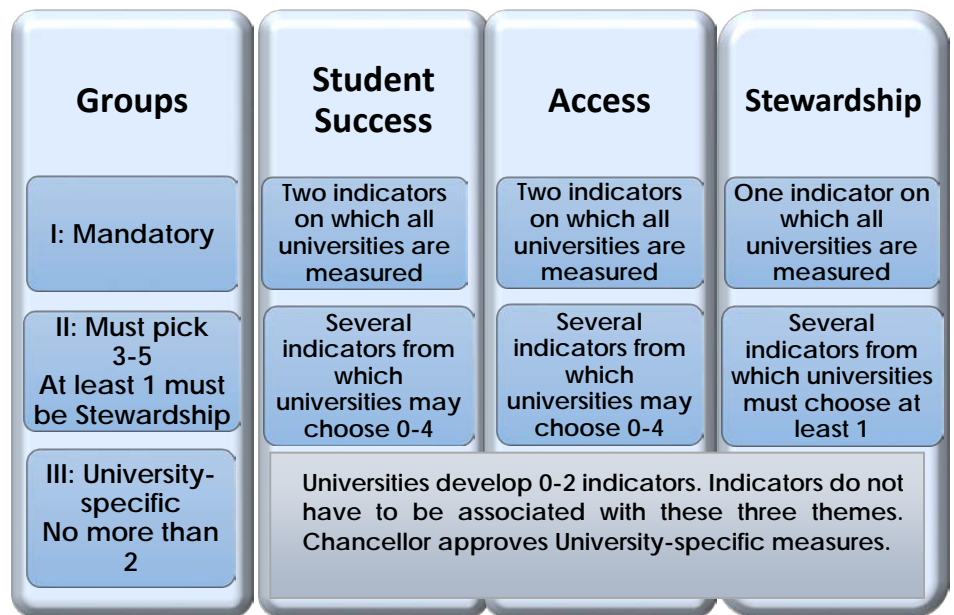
| Groups | Student Success | Access | Stewardship |
|---|---|---|---|
| I: Mandatory | Two indicators on which all universities are measured | Two indicators on which all universities are measured | One indicator on which all universities are measured |
| II: Must pick 3-5 At least 1 must be Stewardship | Several indicators from which universities may choose 0-4 | Several indicators from which universities may choose 0-4 | Several indicators from which universities must choose at least 1 |
| III: University-specific No more than 2 | Universities develop 0-2 indicators. Indicators do not have to be associated with these three themes. Chancellor approves University-specific measures. | | |